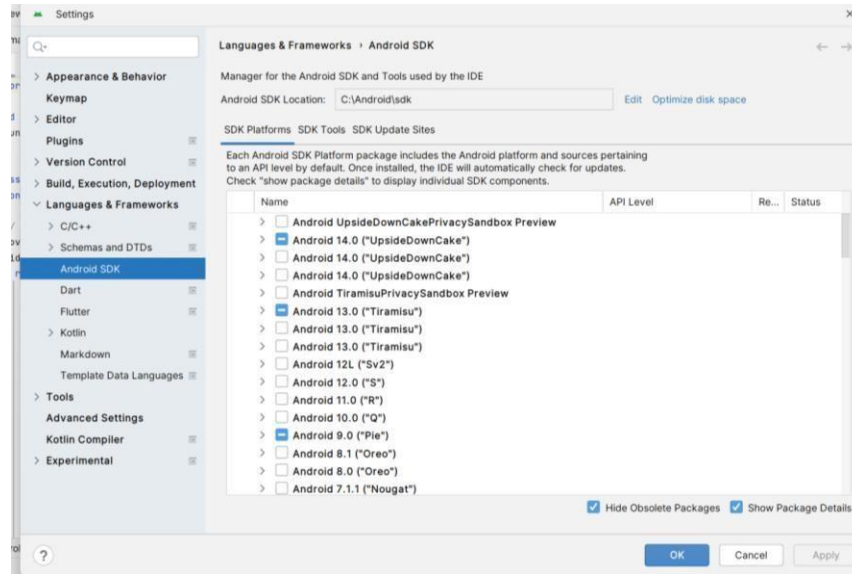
Settings

Q-

> Appearance & Behavior
Keymap
> Editor
Plugins
> Version Control
> Build, Execution, Deployment
Languages & Frameworks
> C/C++
> Schemas and DTDs
Android SDK
Dart
Flutter
> Kotlin
Markdown
Template Data Languages
> Tools
Advanced Settings
Kotlin Compiler
> Experimental

Languages & Frameworks › Android SDK

Manager for the Android SDK and Tools used by the IDE
Android SDK Location: C:\Android\sdk Edit Optimize disk space

SDK Platforms SDK Tools SDK Update Sites

Each Android SDK Platform package includes the Android platform and sources pertaining to an API level by default. Once installed, the IDE will automatically check for updates. Check "show package details" to display individual SDK components.

| Name | API Level | Re... | Status |
|---|---|---|---|
| Android UpsideDownCakePrivacySandbox Preview | | | |
| Android 14.0 ("UpsideDownCake") | | | |
| Android 14.0 ("UpsideDownCake") | | | |
| Android 14.0 ("UpsideDownCake") | | | |
| Android TiramisuPrivacySandbox Preview | | | |
| Android 13.0 ("Tiramisu") | | | |
| Android 13.0 ("Tiramisu") | | | |
| Android 13.0 ("Tiramisu") | | | |
| Android 12L ("Sv2") | | | |
| Android 12.0 ("S") | | | |
| Android 11.0 ("R") | | | |
| Android 10.0 ("Q") | | | |
| Android 9.0 ("Pie") | | | |
| Android 8.1 ("Oreo") | | | |
| Android 8.0 ("Oreo") | | | |
| Android 7.1.1 ("Nougat") | | | |

Hide Obsolete Packages Show Package Details

?

OK Cancel Apply